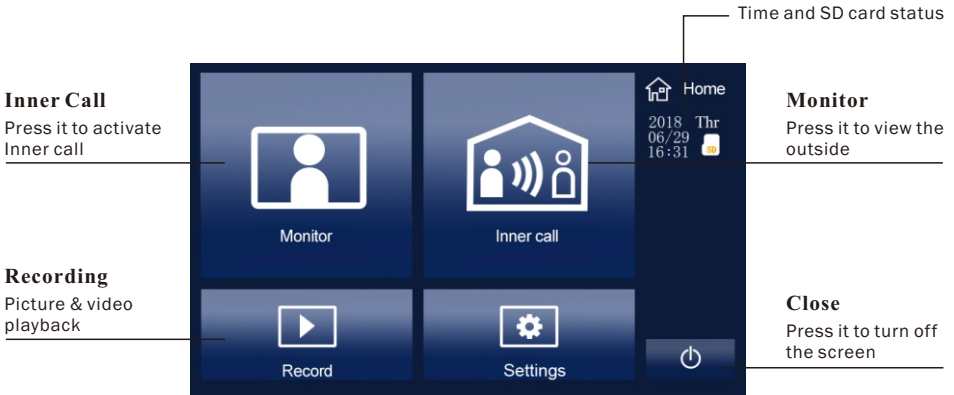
Time and SD card status

Inner Call
Press it to activate Inner call

Recording
Picture & video playback

Home

2018 Thr
06/29
16:31

SD

Monitor

Inner call

Record

Settings

Monitor
Press it to view the outside

Close
Press it to turn off the screen